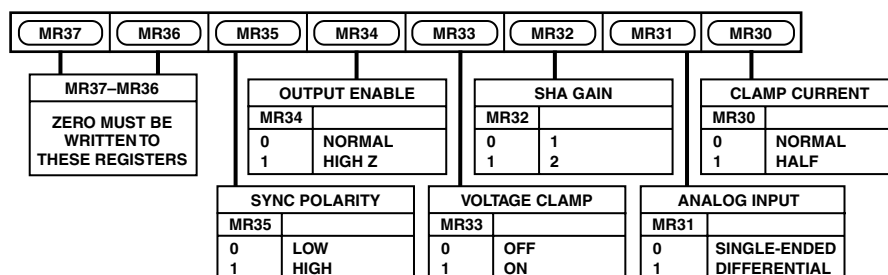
MR37 MR36 MR35 MR34 MR33 MR32 MR31 MR30

MR37–MR36

ZERO MUST BE WRITTEN TO THESE REGISTERS

OUTPUT ENABLE

| MR34 | |
|---|---|
| 0 | NORMAL |
| 1 | HIGH Z |

SHA GAIN

| MR32 | |
|---|---|
| 0 | 1 |
| 1 | 2 |

CLAMP CURRENT

| MR30 | |
|---|---|
| 0 | NORMAL |
| 1 | HALF |

SYNC POLARITY

| MR35 | |
|---|---|
| 0 | LOW |
| 1 | HIGH |

VOLTAGE CLAMP

| MR33 | |
|---|---|
| 0 | OFF |
| 1 | ON |

ANALOG INPUT

| MR31 | |
|---|---|
| 0 | SINGLE-ENDED |
| 1 | DIFFERENTIAL |